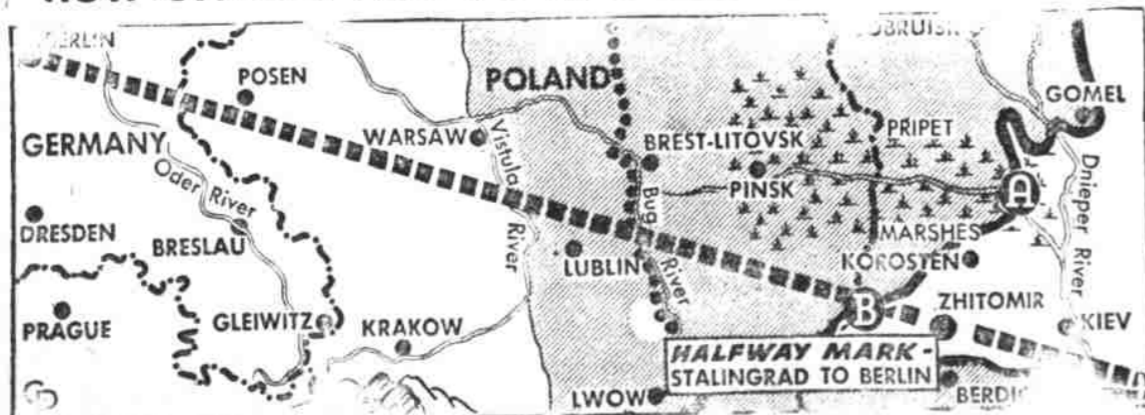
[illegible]

BERLIN
BOBRUISK
POSEN
POLAND
GOMEL
GERMANY
WARSAW
Vistula River
BREST-LITOVSK
PRIPET
Oder River
PINSK
Dnieper River
A
DRESDEN
BRESLAU
Bug River
MARSHES
LUBLIN
KOROSTEN
B
ZHITOMIR
KIEV
PRAGUE
GLEIWITZ
KRAKOW
HALFWAY MARK - STALINGRAD TO BERLIN
LWOW
BERDI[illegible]